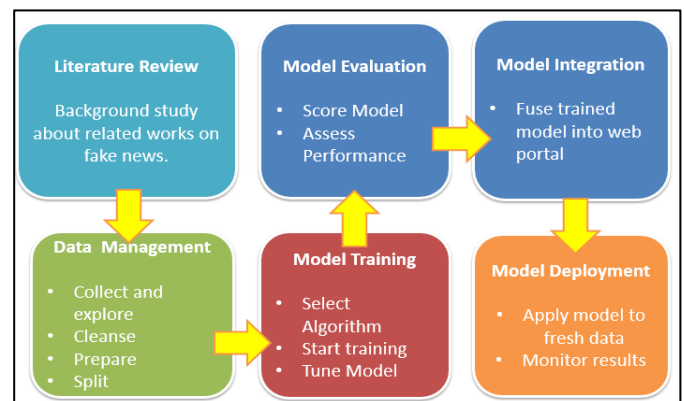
Literature Review

Background study about related works on fake news.

Data Management

- Collect and explore
- Cleanse
- Prepare
- Split

Model Training

- Select Algorithm
- Start training
- Tune Model

Model Evaluation

- Score Model
- Assess Performance

Model Integration

- Fuse trained model into web portal

Model Deployment

- Apply model to fresh data
- Monitor results